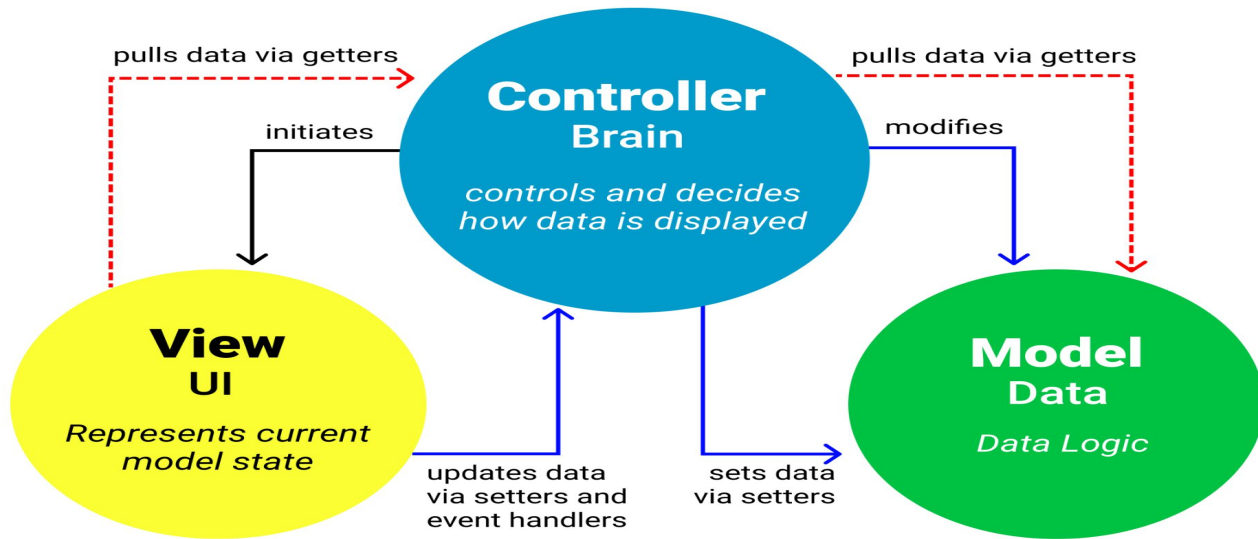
pulls data via getters

Controller
Brain

controls and decides how data is displayed

pulls data via getters

initiates

modifies

View
UI

Represents current model state

Model
Data

Data Logic

updates data via setters and event handlers

sets data via setters